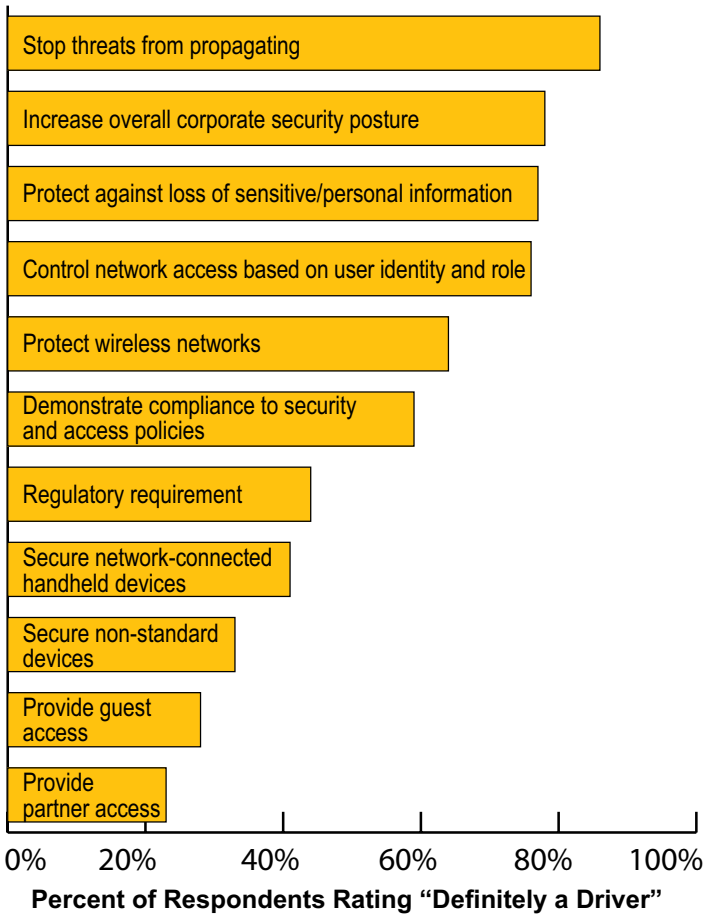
Stop threats from propagating

Increase overall corporate security posture

Protect against loss of sensitive/personal information

Control network access based on user identity and role

Protect wireless networks

Demonstrate compliance to security and access policies

Regulatory requirement

Secure network-connected handheld devices

Secure non-standard devices

Provide guest access

Provide partner access

0% 20% 40% 60% 80% 100%

Percent of Respondents Rating “Definitely a Driver”